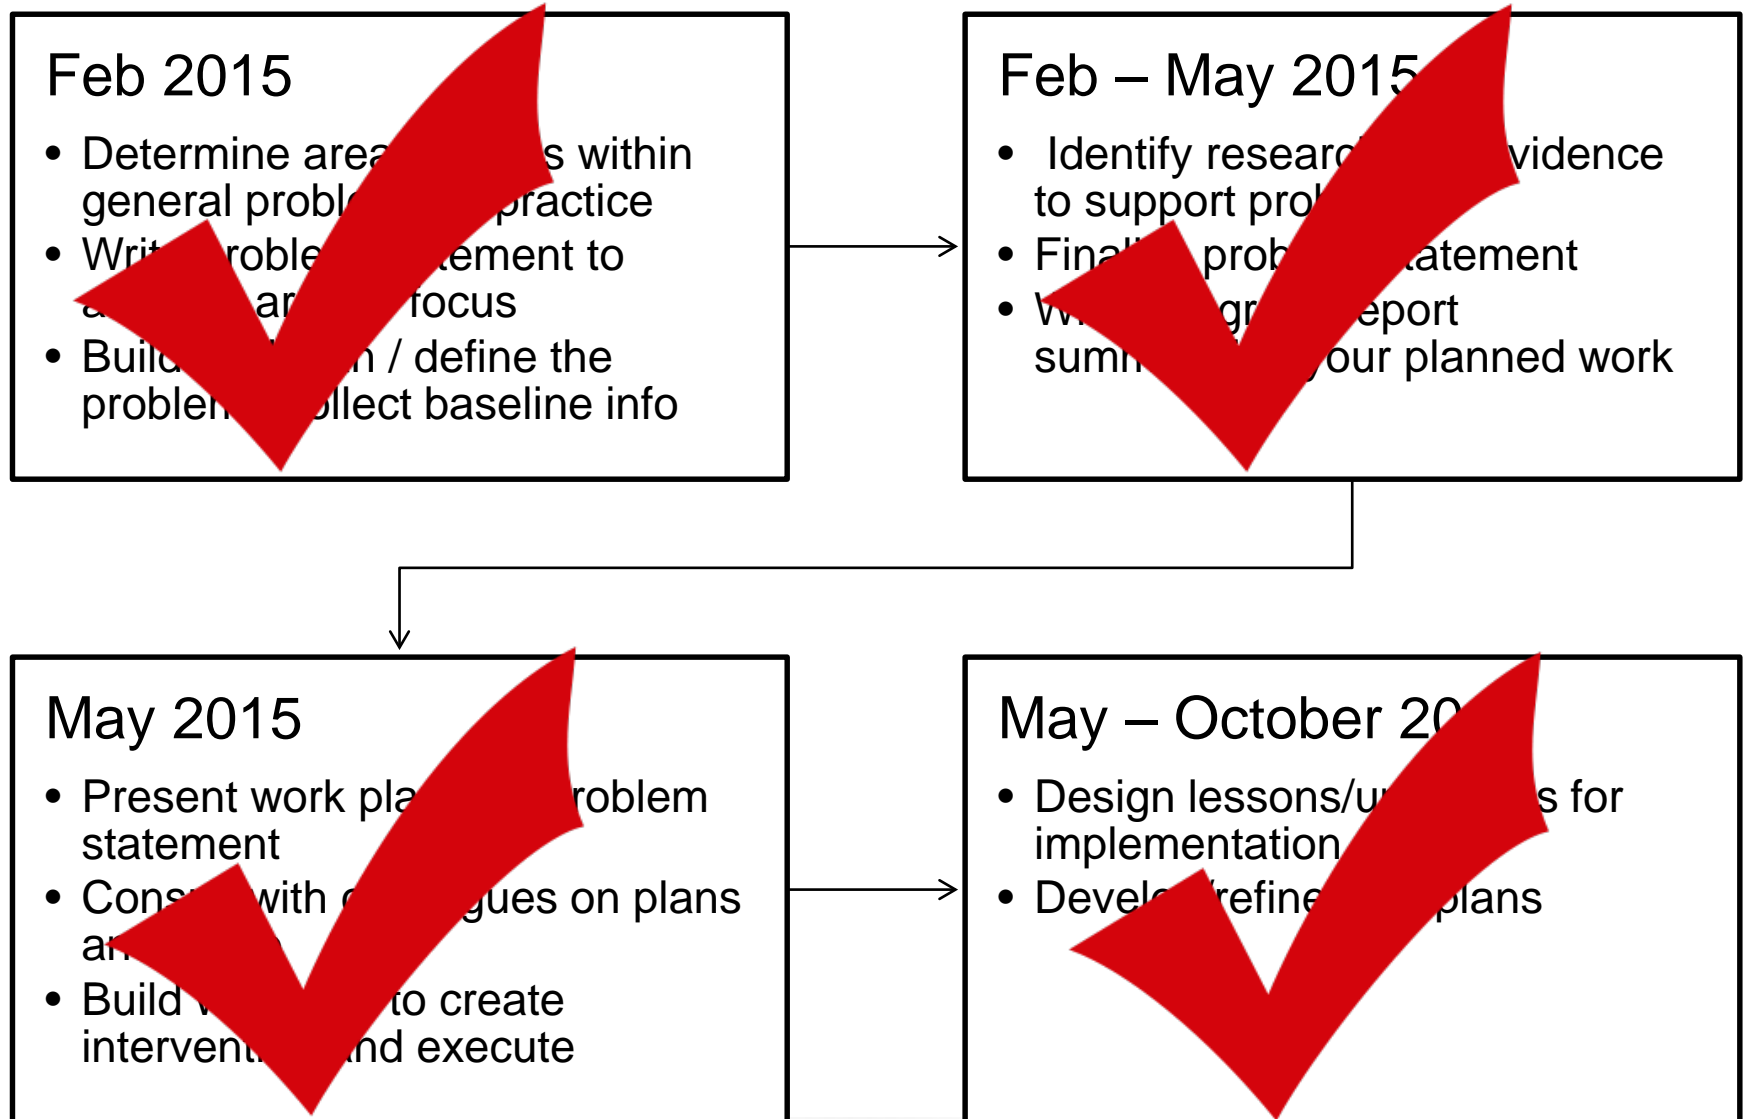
Feb 2015

- Determine area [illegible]s within general probl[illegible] practice
- Writ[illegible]roble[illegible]tement to a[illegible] ar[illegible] focus
- Build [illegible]n / define the problem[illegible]ollect baseline info

Feb – May 2015

- Identify researc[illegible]vidence to support prol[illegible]
- Final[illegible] prob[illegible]tatement
- W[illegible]gr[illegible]eport sum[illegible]our planned work

May 2015

- Present work pla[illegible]roblem statement
- Cons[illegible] with c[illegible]gues on plans ar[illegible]
- Build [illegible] to create intervent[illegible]nd execute

May – October 20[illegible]

- Design lessons/u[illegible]s for implementation
- Develo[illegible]refine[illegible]plans